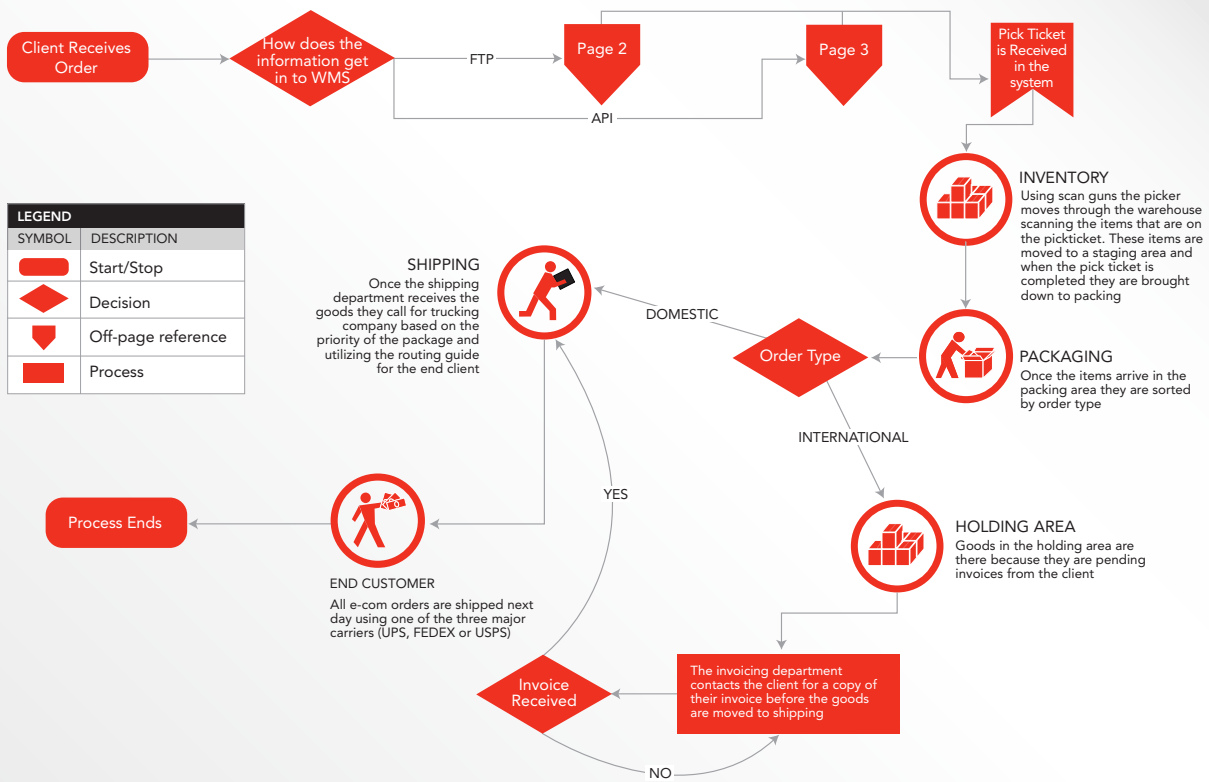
Client Receives Order

How does the information get in to WMS

FTP

API

Page 2

Page 3

Pick Ticket is Received in the system

INVENTORY
Using scan guns the picker moves through the warehouse scanning the items that are on the pickticket. These items are moved to a staging area and when the pick ticket is completed they are brought down to packing

PACKAGING
Once the items arrive in the packing area they are sorted by order type

Order Type

DOMESTIC

INTERNATIONAL

SHIPPING
Once the shipping department receives the goods they call for trucking company based on the priority of the package and utilizing the routing guide for the end client

HOLDING AREA
Goods in the holding area are there because they are pending invoices from the client

The invoicing department contacts the client for a copy of their invoice before the goods are moved to shipping

Invoice Received

YES

NO

END CUSTOMER
All e-com orders are shipped next day using one of the three major carriers (UPS, FEDEX or USPS)

Process Ends

| LEGEND | |
|---|---|
| SYMBOL | DESCRIPTION |
| | Start/Stop |
| | Decision |
| | Off-page reference |
| | Process |